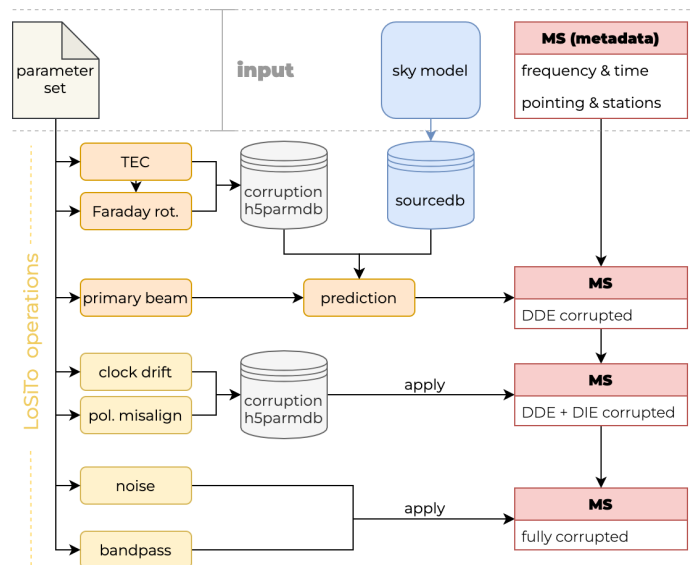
parameter set

input

sky model

MS (metadata)
frequency & time
pointing & stations

LoSiTo operations

TEC
Faraday rot.
corruption h5parmdb
sourcedb

primary beam
prediction
MS
DDE corrupted

clock drift
pol. misalign
corruption h5parmdb
apply
MS
DDE + DIE corrupted

noise
bandpass
apply
MS
fully corrupted